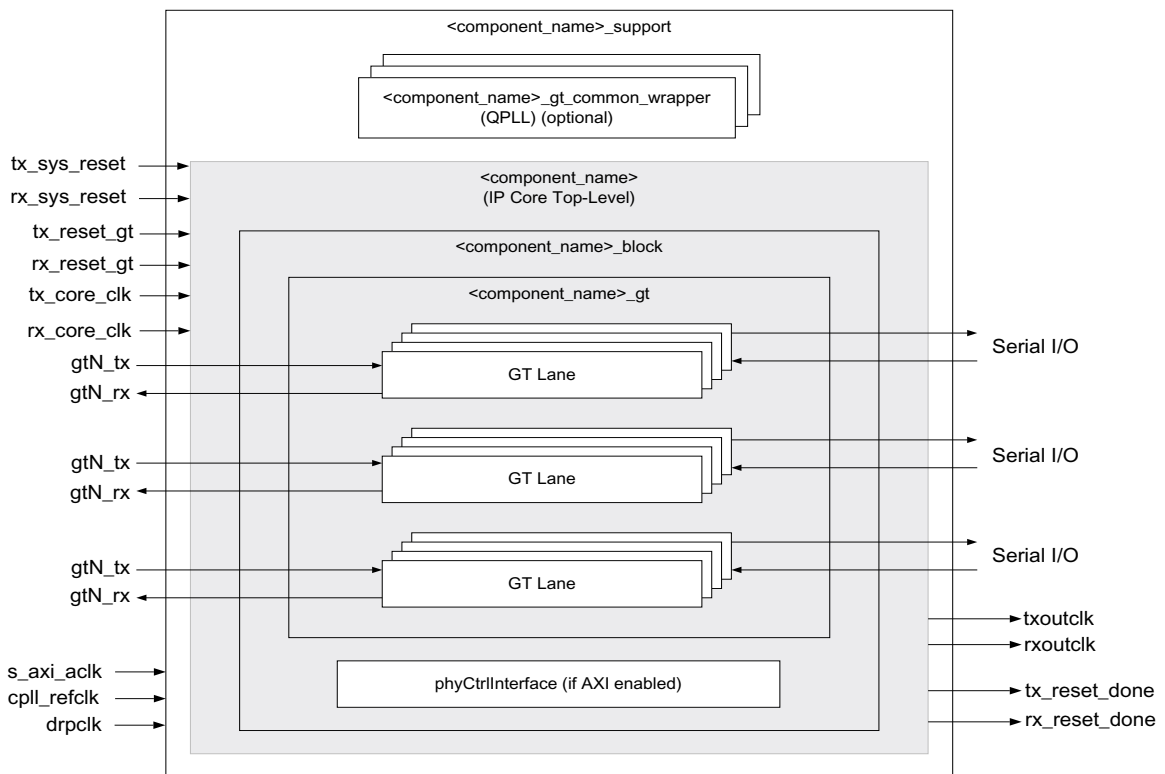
<component_name>_support

<component_name>_gt_common_wrapper
(QPLL) (optional)

tx_sys_reset
rx_sys_reset
tx_reset_gt
rx_reset_gt
tx_core_clk
rx_core_clk

<component_name>
(IP Core Top-Level)

<component_name>_block

<component_name>_gt

gtN_tx
gtN_rx
GT Lane
Serial I/O

gtN_tx
gtN_rx
GT Lane
Serial I/O

gtN_tx
gtN_rx
GT Lane
Serial I/O

txoutclk
rxoutclk

s_axi_aclk
cpll_refclk
drpclk

phyCtrlInterface (if AXI enabled)

tx_reset_done
rx_reset_done